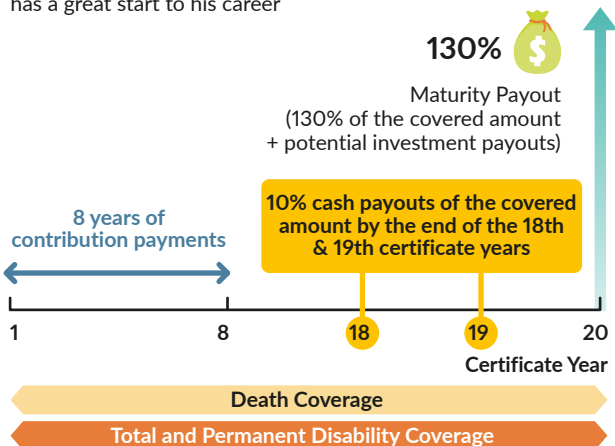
has a great start to his career

130%

$

Maturity Payout
(130% of the covered amount + potential investment payouts)

8 years of contribution payments

10% cash payouts of the covered amount by the end of the 18th & 19th certificate years

1
8
18
19
20

Certificate Year

Death Coverage

Total and Permanent Disability Coverage